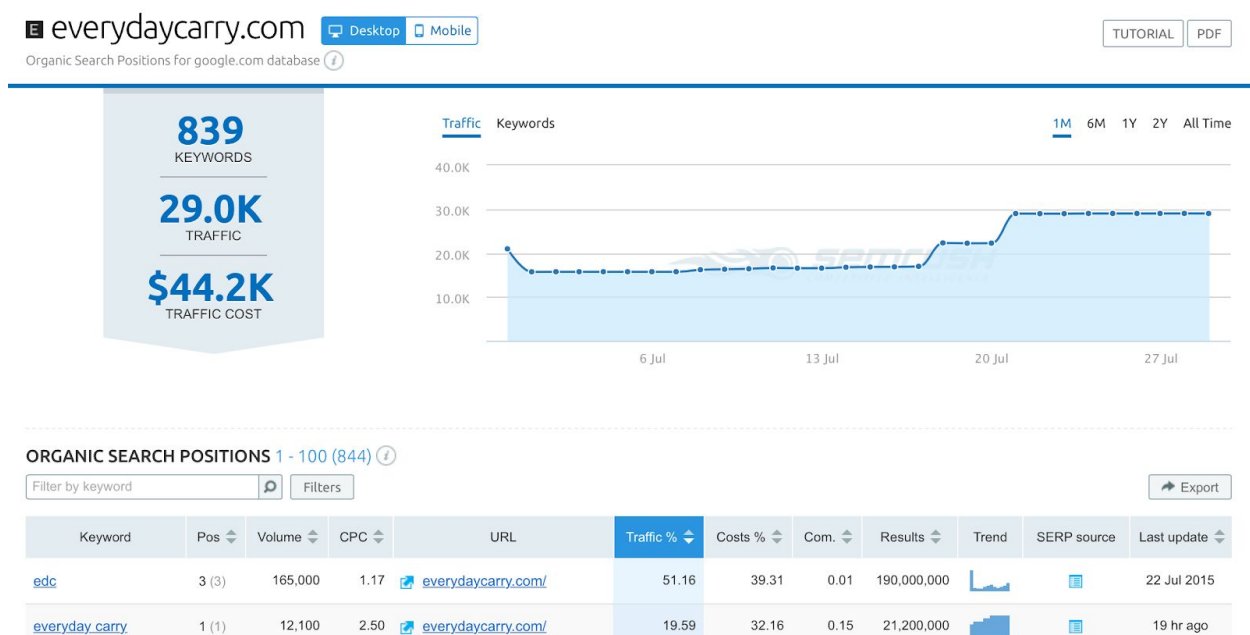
E everydaycarry.com Desktop Mobile

TUTORIAL PDF

Organic Search Positions for google.com database

839
KEYWORDS

29.0K
TRAFFIC

$44.2K
TRAFFIC COST

Traffic Keywords

1M 6M 1Y 2Y All Time

40.0K
30.0K
20.0K
10.0K

6 Jul 13 Jul 20 Jul 27 Jul

SEMRUSH

ORGANIC SEARCH POSITIONS 1 - 100 (844)

Filter by keyword

Filters

Export

| Keyword | Pos | Volume | CPC | URL | Traffic % | Costs % | Com. | Results | Trend | SERP source | Last update |
|---|---|---|---|---|---|---|---|---|---|---|---|
| edc | 3 (3) | 165,000 | 1.17 | everydaycarry.com/ | 51.16 | 39.31 | 0.01 | 190,000,000 | | | 22 Jul 2015 |
| everyday carry | 1 (1) | 12,100 | 2.50 | everydaycarry.com/ | 19.59 | 32.16 | 0.15 | 21,200,000 | | | 19 hr ago |